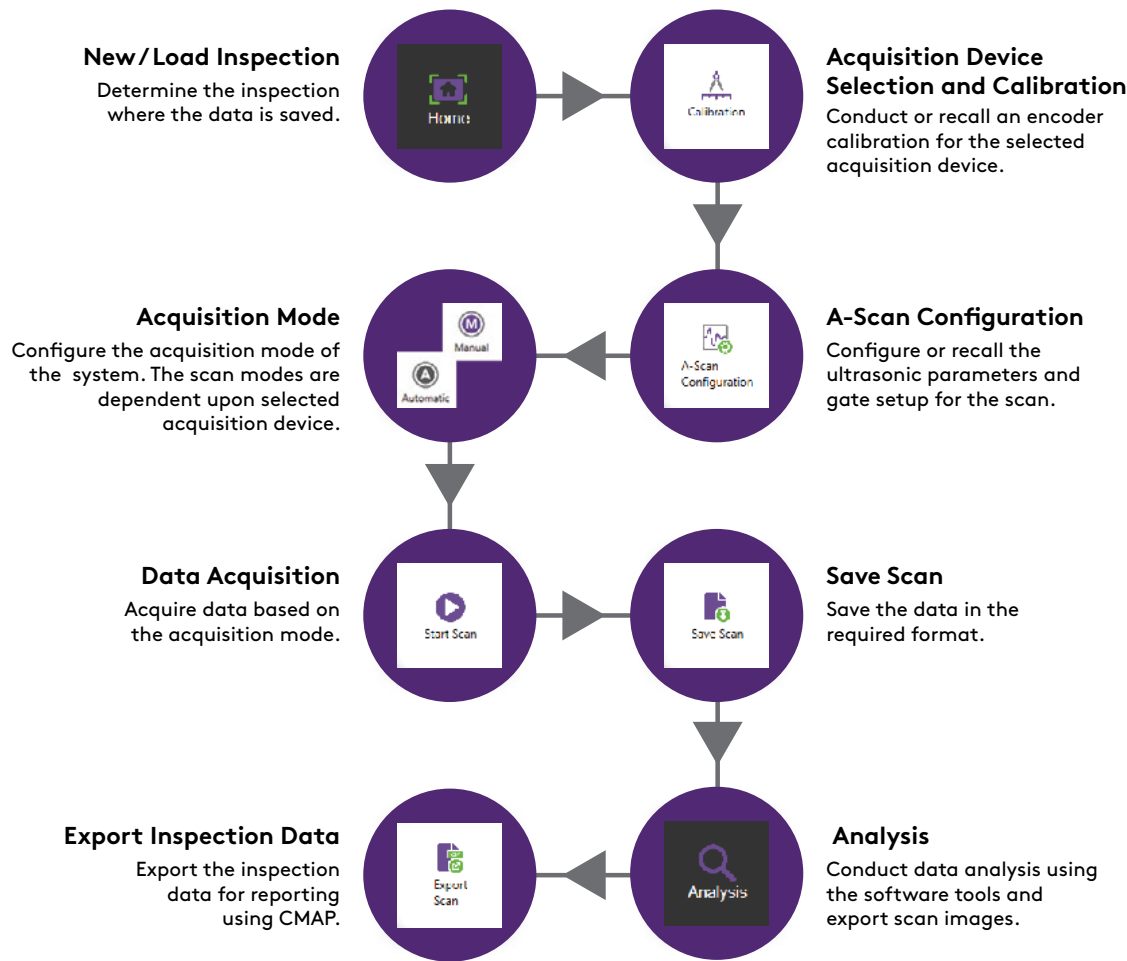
New / Load Inspection
Determine the inspection where the data is saved.

Home

Calibration

Acquisition Device Selection and Calibration
Conduct or recall an encoder calibration for the selected acquisition device.

Acquisition Mode
Configure the acquisition mode of the system. The scan modes are dependent upon selected acquisition device.

Manual

Automatic

A-Scan Configuration

A-Scan Configuration
Configure or recall the ultrasonic parameters and gate setup for the scan.

Data Acquisition
Acquire data based on the acquisition mode.

Start Scan

Save Scan

Save Scan
Save the data in the required format.

Export Inspection Data
Export the inspection data for reporting using CMAP.

Export Scan

Analysis

Analysis
Conduct data analysis using the software tools and export scan images.